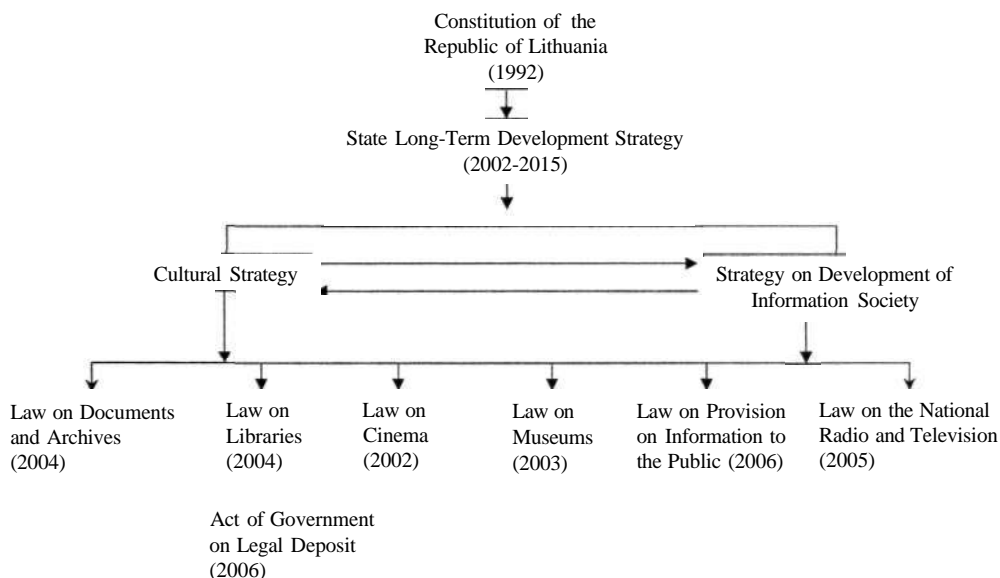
Constitution of the Republic of Lithuania (1992)

State Long-Term Development Strategy (2002-2015)

Cultural Strategy

Strategy on Development of Information Society

Law on Documents and Archives (2004)

Law on Libraries (2004)

Law on Cinema (2002)

Law on Museums (2003)

Law on Provision on Information to the Public (2006)

Law on the National Radio and Television (2005)

Act of Government on Legal Deposit (2006)